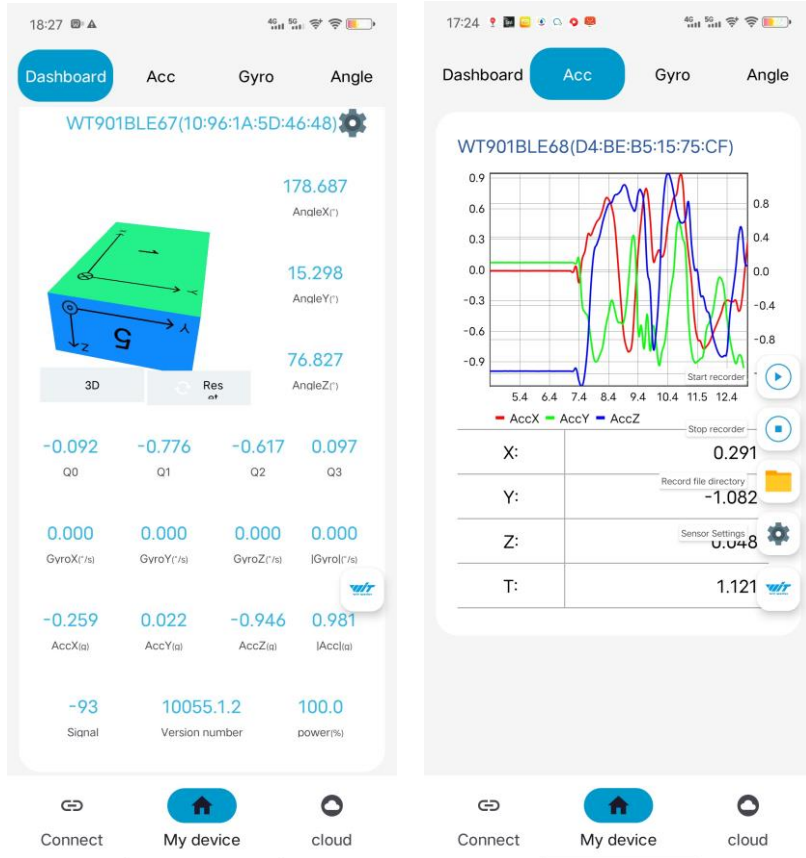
18:27

Dashboard Acc Gyro Angle

WT901BLE67(10:96:1A:5D:46:48)

178.687
AngleX(°)

15.298
AngleY(°)

76.827
AngleZ(°)

5
Y
Z

3D
Res

| -0.092 | -0.776 | -0.617 | 0.097 |
|---|---|---|---|
| Q0 | Q1 | Q2 | Q3 |
| 0.000 | 0.000 | 0.000 | 0.000 |
| GyroX(°/s) | GyroY(°/s) | GyroZ(°/s) | \|Gyro\|(°/s) |
| -0.259 | 0.022 | -0.946 | 0.981 |
| AccX(g) | AccY(g) | AccZ(g) | \|Acc\|(g) |

-93
Signal

10055.1.2
Version number

100.0
power(%)

WIT

Connect My device cloud

17:24

Dashboard Acc Gyro Angle

WT901BLE68(D4:BE:B5:15:75:CF)

0.9
0.6
0.3
0.0
-0.3
-0.6
-0.9

0.8
0.4
0.0
-0.4
-0.8

5.4 6.4 7.4 8.4 9.4 10.4 11.5 12.4

Start recorder

AccX AccY AccZ

Stop recorder

| X: | 0.291 |
|---|---|
| Y: | -1.082 |
| Z: | 0.048 |
| T: | 1.121 |

Record file directory

Sensor Settings

WIT

Connect My device cloud